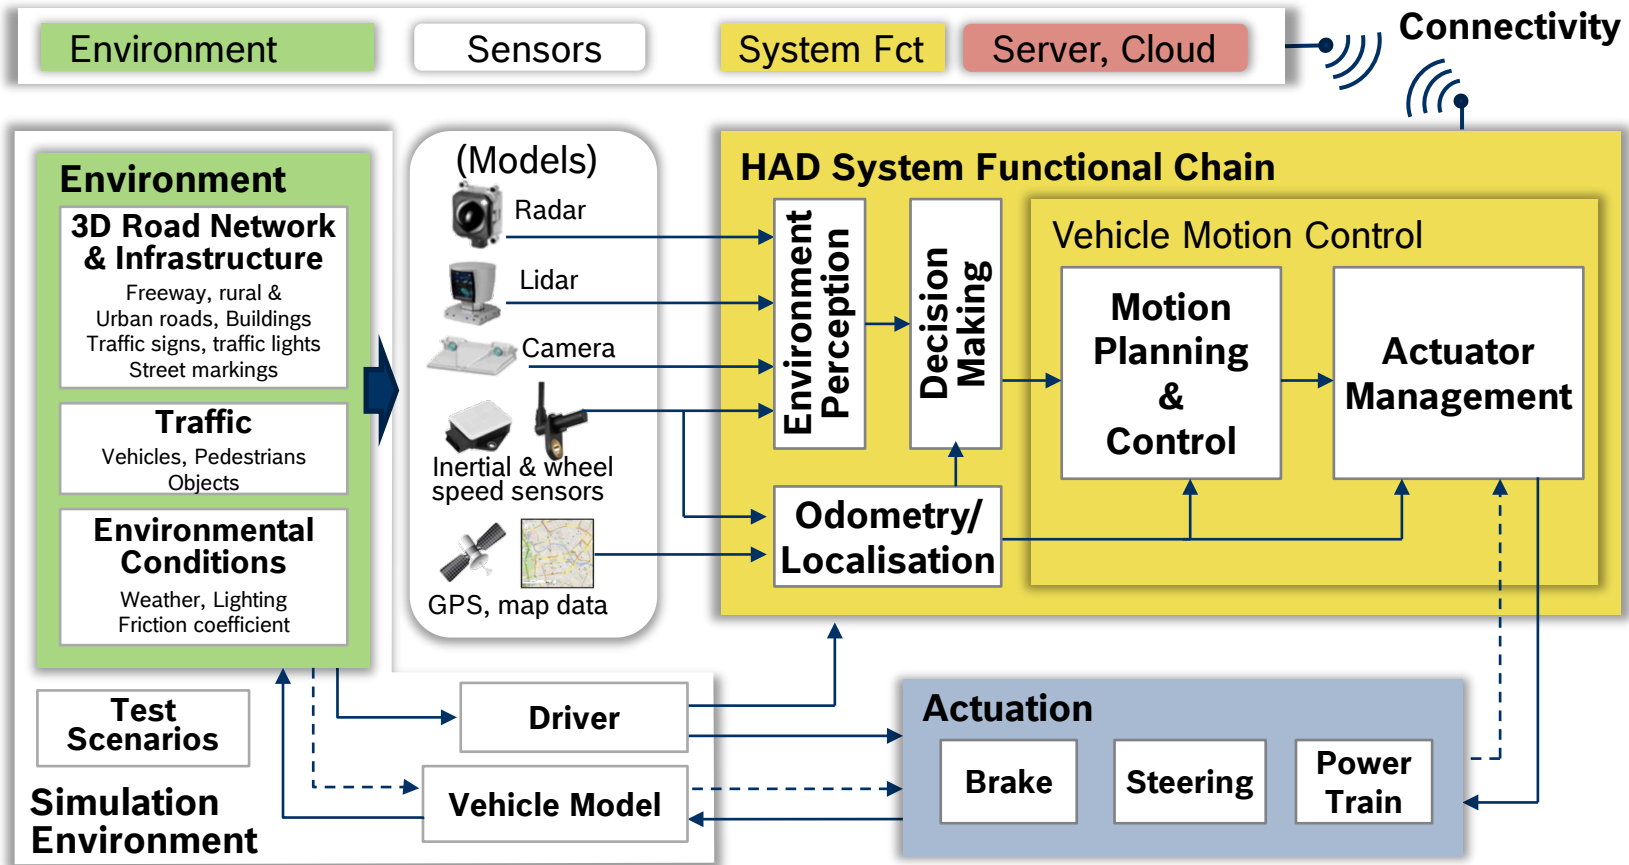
Environment

Sensors

System Fct

Server, Cloud

Connectivity

Environment

3D Road Network & Infrastructure

Freeway, rural & Urban roads, Buildings Traffic signs, traffic lights Street markings

Traffic

Vehicles, Pedestrians Objects

Environmental Conditions

Weather, Lighting Friction coefficient

(Models)

Radar

Lidar

Camera

Inertial & wheel speed sensors

GPS, map data

HAD System Functional Chain

Environment Perception

Decision Making

Vehicle Motion Control

Motion Planning & Control

Actuator Management

Odometry/ Localisation

Test Scenarios

Simulation Environment

Driver

Vehicle Model

Actuation

Brake

Steering

Power Train